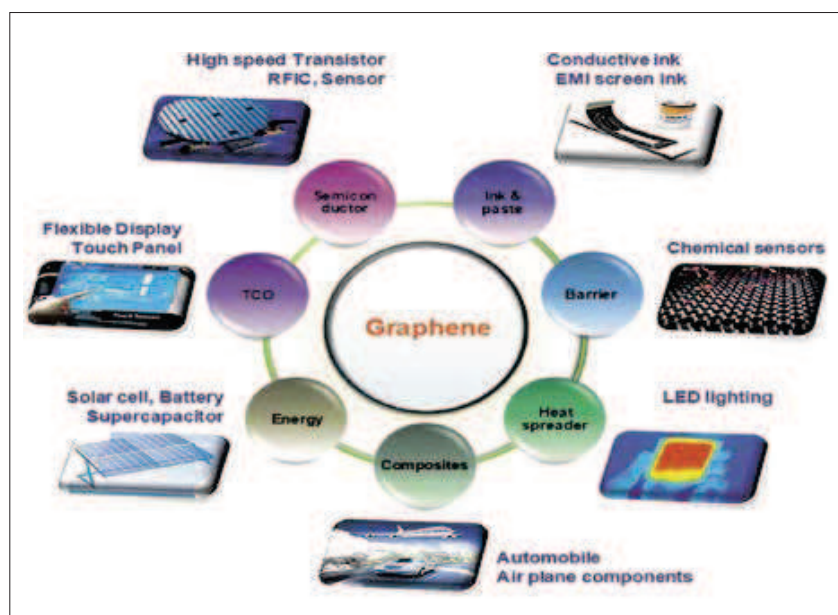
High speed Transistor
RFIC, Sensor

Conductive ink
EMI screen ink

Semicon ductor

Ink & paste

Flexible Display
Touch Panel

Chemical sensors

TCO

Graphene

Barrier

Solar cell, Battery
Supercapacitor

Energy

Heat spreader

LED lighting

Composites

Automobile
Air plane components